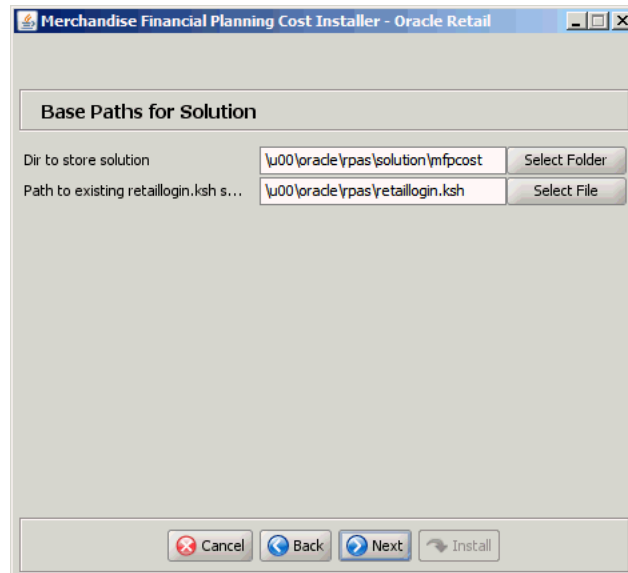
Merchandise Financial Planning Cost Installer - Oracle Retail

Base Paths for Solution

Dir to store solution
\u00\oracle\rpas\solution\mfpcost
Select Folder

Path to existing retaillogin.ksh s...
\u00\oracle\rpas\retaillogin.ksh
Select File

Cancel
Back
Next
Install